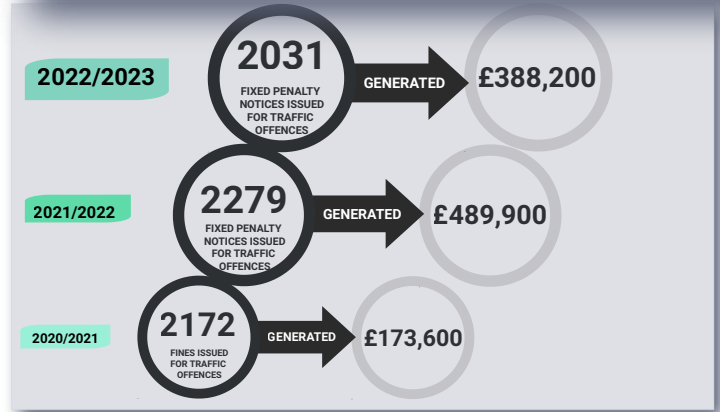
2022/2023

2031
FIXED PENALTY NOTICES ISSUED FOR TRAFFIC OFFENCES

GENERATED

£388,200

2021/2022

2279
FIXED PENALTY NOTICES ISSUED FOR TRAFFIC OFFENCES

GENERATED

£489,900

2020/2021

2172
FINES ISSUED FOR TRAFFIC OFFENCES

GENERATED

£173,600